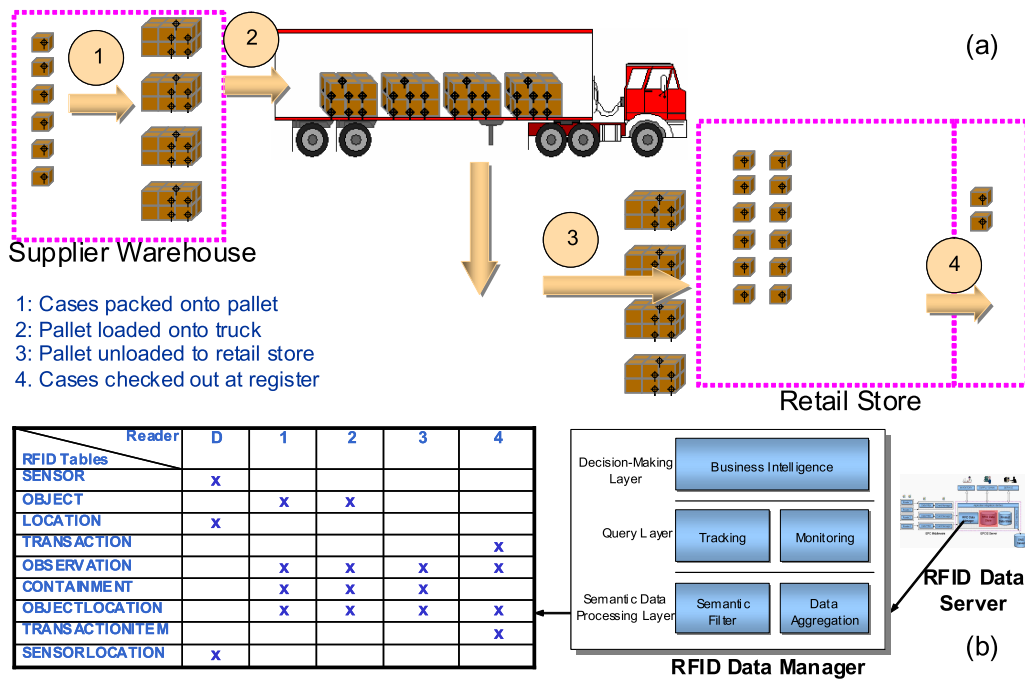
1

2

(a)

Supplier Warehouse

3

4

1: Cases packed onto pallet
2: Pallet loaded onto truck
3: Pallet unloaded to retail store
4. Cases checked out at register

Retail Store

| Reader / RFID Tables | D | 1 | 2 | 3 | 4 |
|---|---|---|---|---|---|
| SENSOR | x | | | | |
| OBJECT | | x | x | | |
| LOCATION | x | | | | |
| TRANSACTION | | | | | x |
| OBSERVATION | | x | x | x | x |
| CONTAINMENT | | x | x | x | |
| OBJECTLOCATION | | x | x | x | x |
| TRANSACTIONITEM | | | | | x |
| SENSORLOCATION | x | | | | |

Decision-Making Layer

Business Intelligence

Query Layer

Tracking

Monitoring

Semantic Data Processing Layer

Semantic Filter

Data Aggregation

RFID Data Manager

RFID Data Server

(b)